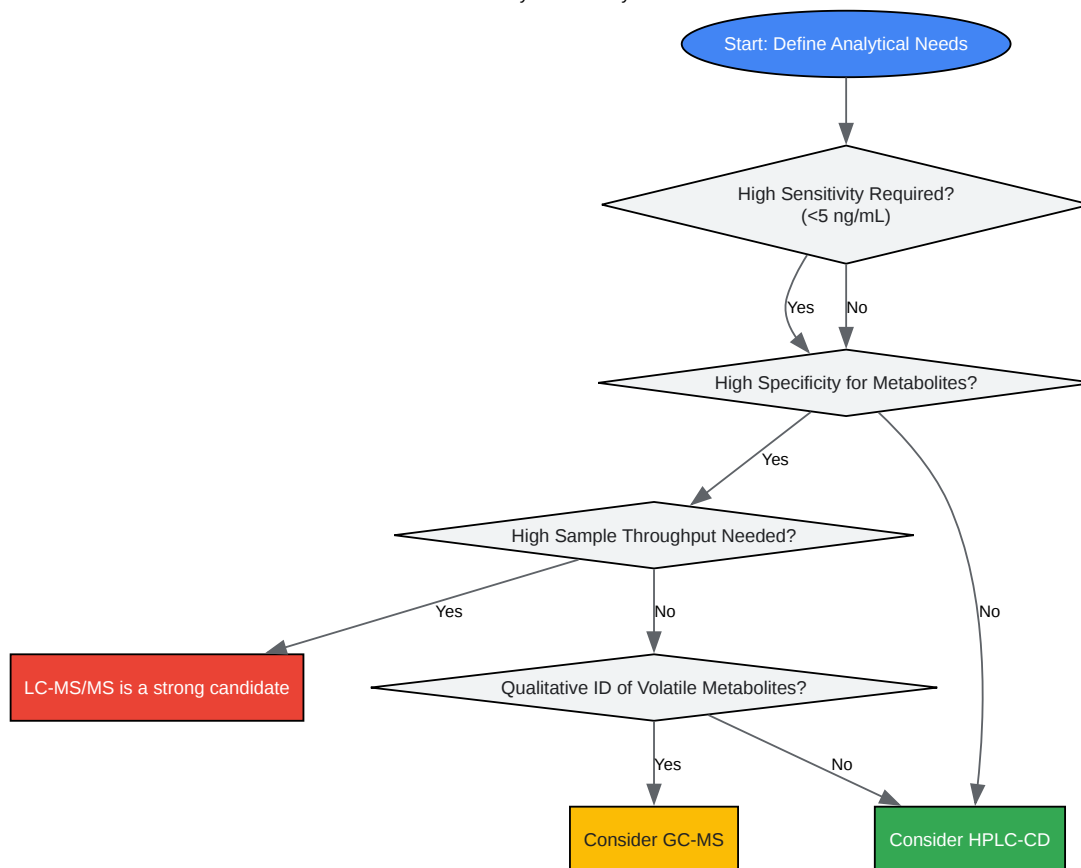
Start: Define Analytical Needs

High Sensitivity Required?
(<5 ng/mL)

Yes

No

High Specificity for Metabolites?

Yes

High Sample Throughput Needed?

Yes

No

No

LC-MS/MS is a strong candidate

Qualitative ID of Volatile Metabolites?

Yes

No

Consider GC-MS

Consider HPLC-CD